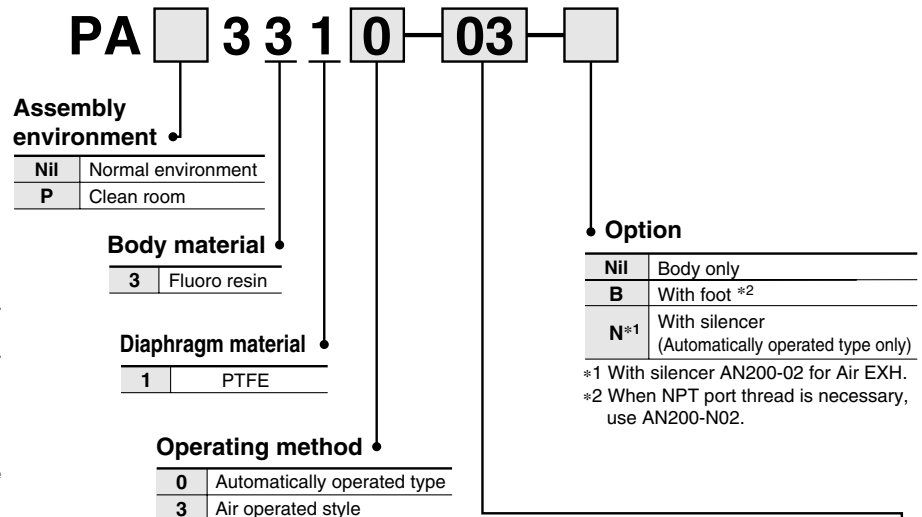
PA 3 3 1 0 – 03 –

Assembly environment

| Nil | Normal environment |
|---|---|
| P | Clean room |

Body material

| 3 | Fluoro resin |
|---|---|

Diaphragm material

| 1 | PTFE |
|---|---|

Operating method

| 0 | Automatically operated type |
|---|---|
| 3 | Air operated style |

Option

| Nil | Body only |
|---|---|
| B | With foot $^{*2}$ |
| N$^{*1}$ | With silencer (Automatically operated type only) |

$*1$ With silencer AN200-02 for Air EXH.
$*2$ When NPT port thread is necessary, use AN200-N02.